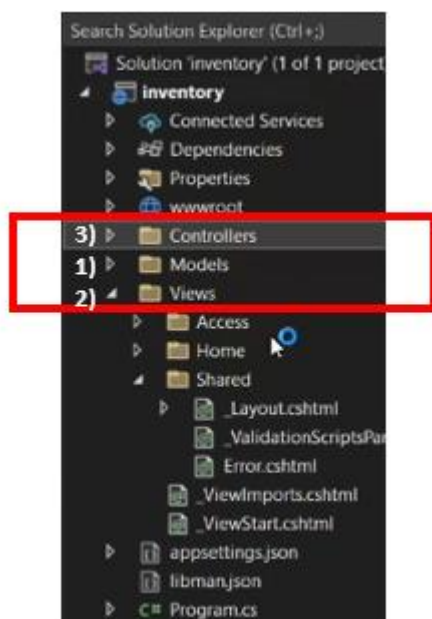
Search Solution Explorer (Ctrl+;)

Solution 'inventory' (1 of 1 project

inventory

Connected Services

Dependencies

Properties

wwwroot

3) Controllers

1) Models

2) Views

Access

Home

Shared

_Layout.cshtml

_ValidationScriptsPar

Error.cshtml

_ViewImports.cshtml

_ViewStart.cshtml

appsettings.json

libman.json

C# Program.cs